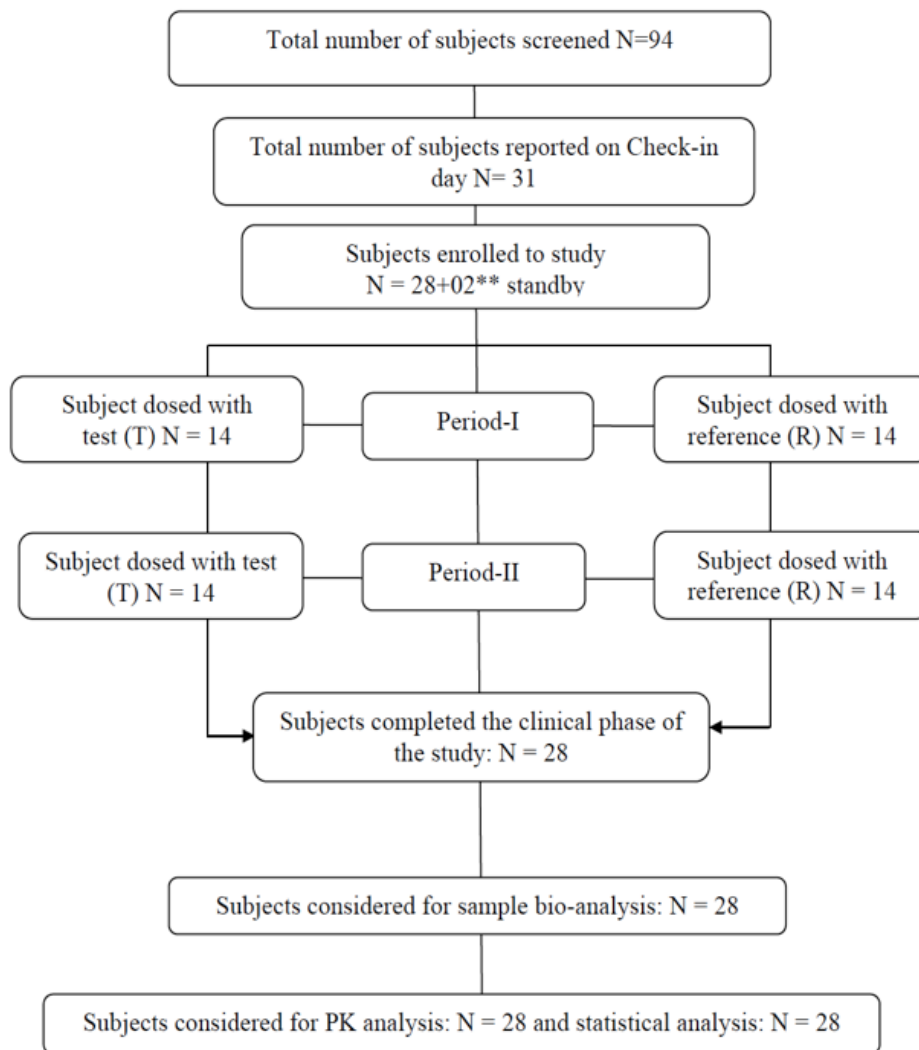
Total number of subjects screened N=94

Total number of subjects reported on Check-in day N= 31

Subjects enrolled to study N = 28+02** standby

Subject dosed with test (T) N = 14

Period-I

Subject dosed with reference (R) N = 14

Subject dosed with test (T) N = 14

Period-II

Subject dosed with reference (R) N = 14

Subjects completed the clinical phase of the study: N = 28

Subjects considered for sample bio-analysis: N = 28

Subjects considered for PK analysis: N = 28 and statistical analysis: N = 28